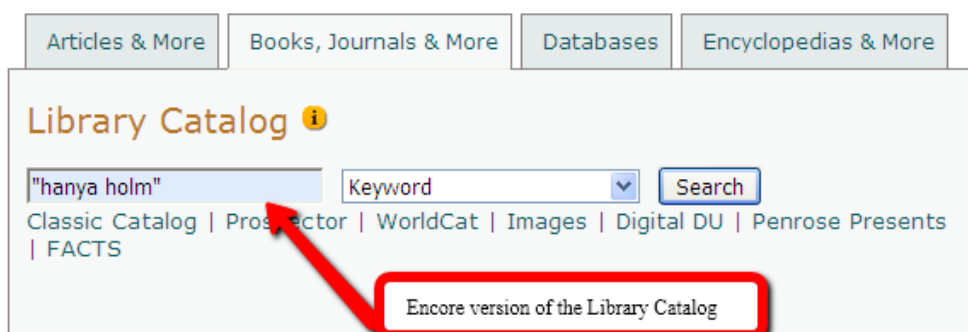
Articles & More
Books, Journals & More
Databases
Encyclopedias & More

Library Catalog

"hanya holm"
Keyword
Search

Classic Catalog | Prospector | WorldCat | Images | Digital DU | Penrose Presents | FACTS

Encore version of the Library Catalog